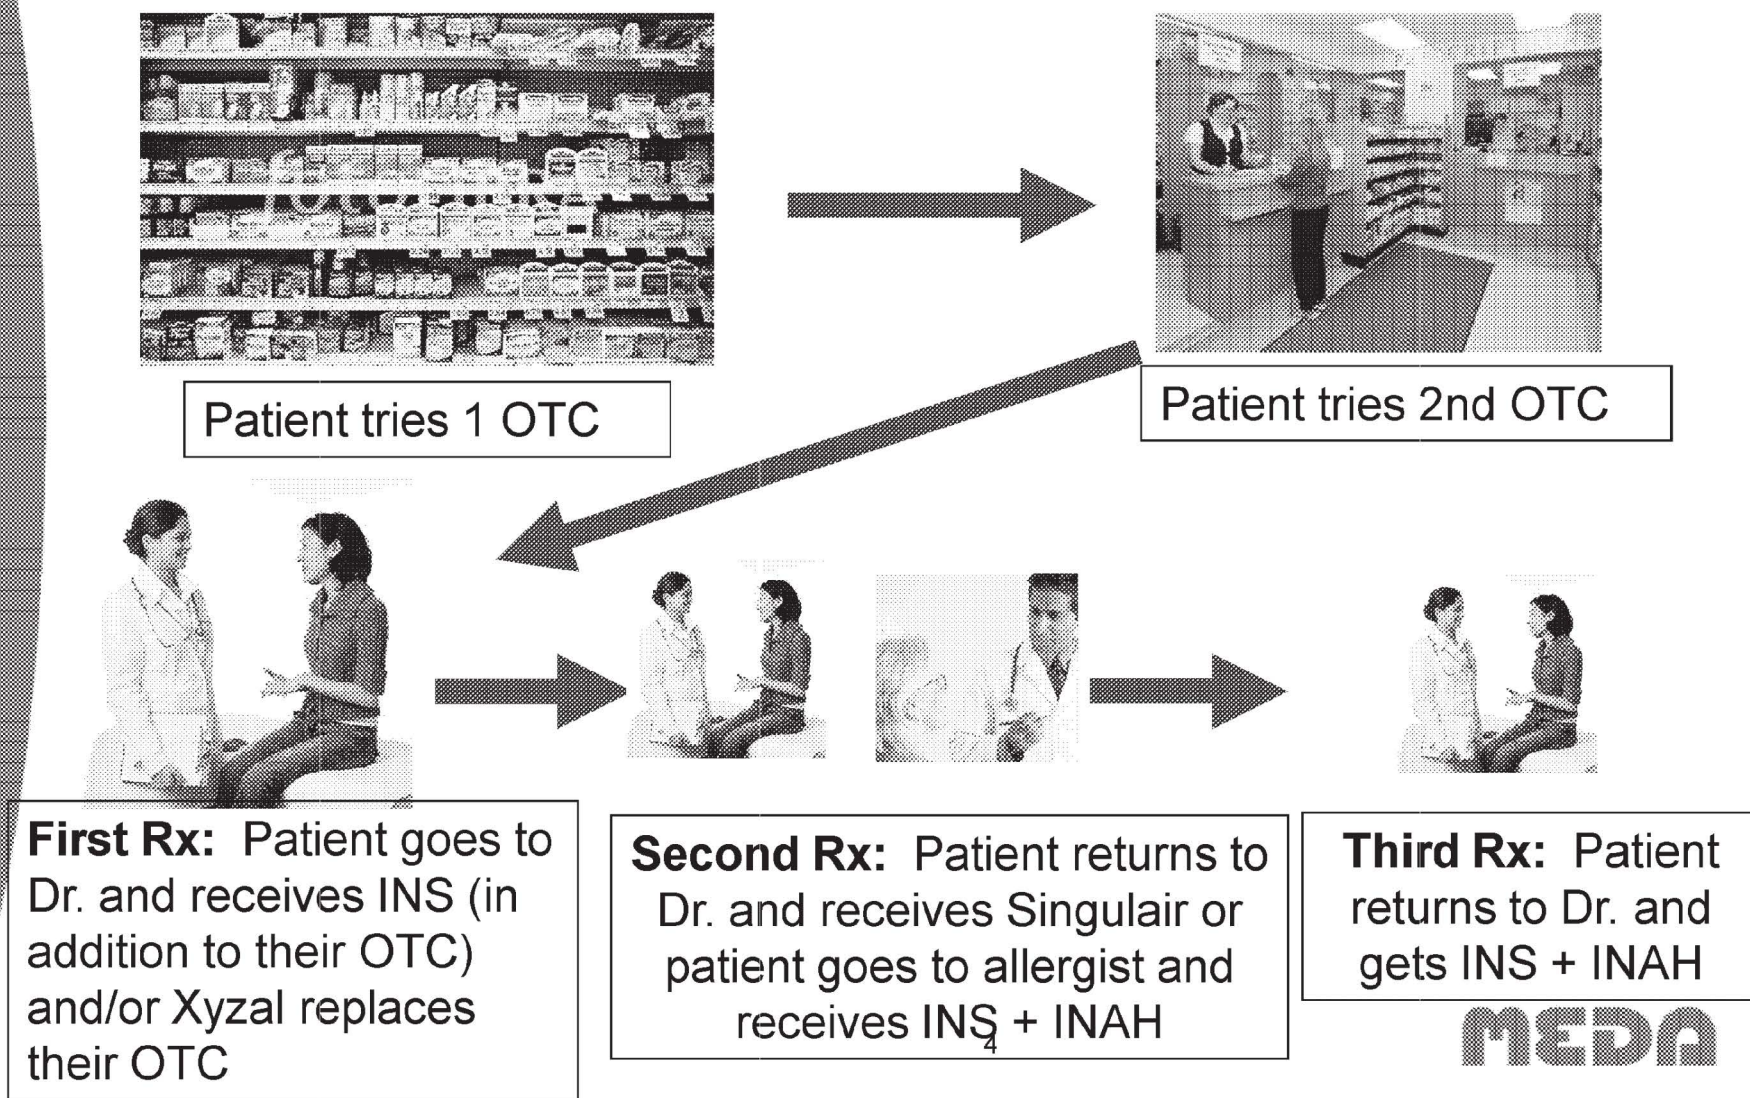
Patient tries 1 OTC

Patient tries 2nd OTC

**First Rx:** Patient goes to Dr. and receives INS (in addition to their OTC) and/or Xyzal replaces their OTC

**Second Rx:** Patient returns to Dr. and receives Singulair or patient goes to allergist and receives INS + INAH

**Third Rx:** Patient returns to Dr. and gets INS + INAH

4

MEDA